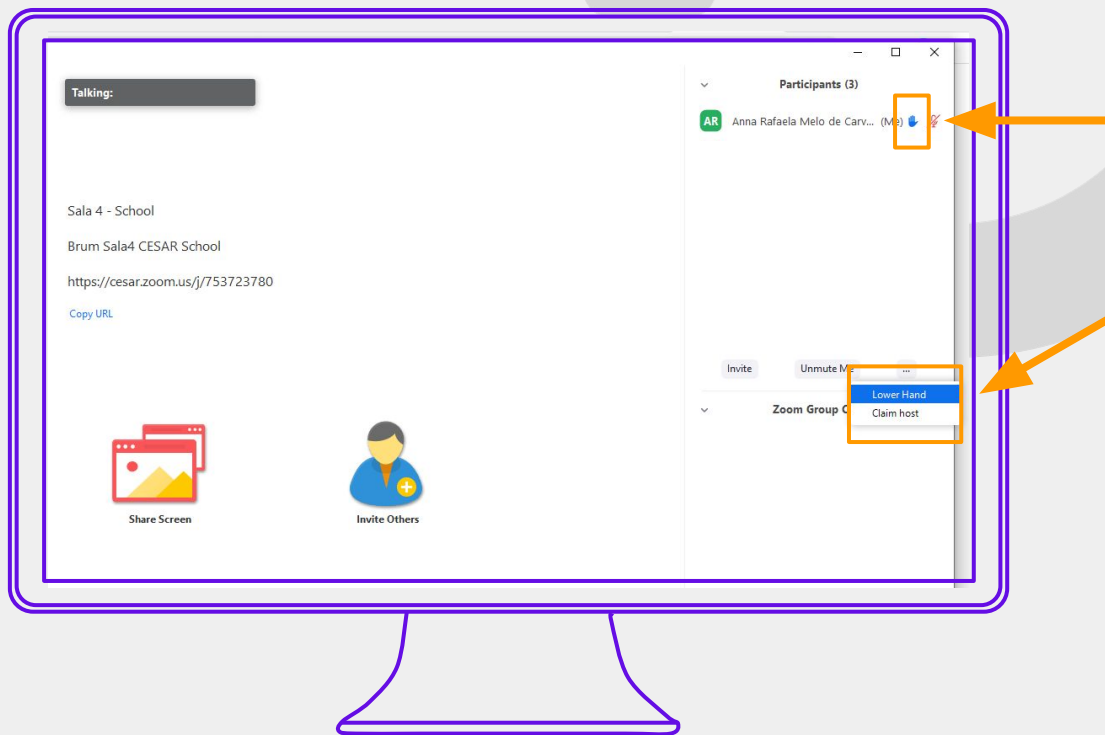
Talking:

Sala 4 - School

Brum Sala4 CESAR School

https://cesar.zoom.us/j/753723780

Copy URL

Share Screen

Invite Others

Participants (3)

AR Anna Rafaela Melo de Carv... (Me)

Invite

Unmute M

...

Lower Hand

Claim host

Zoom Group C